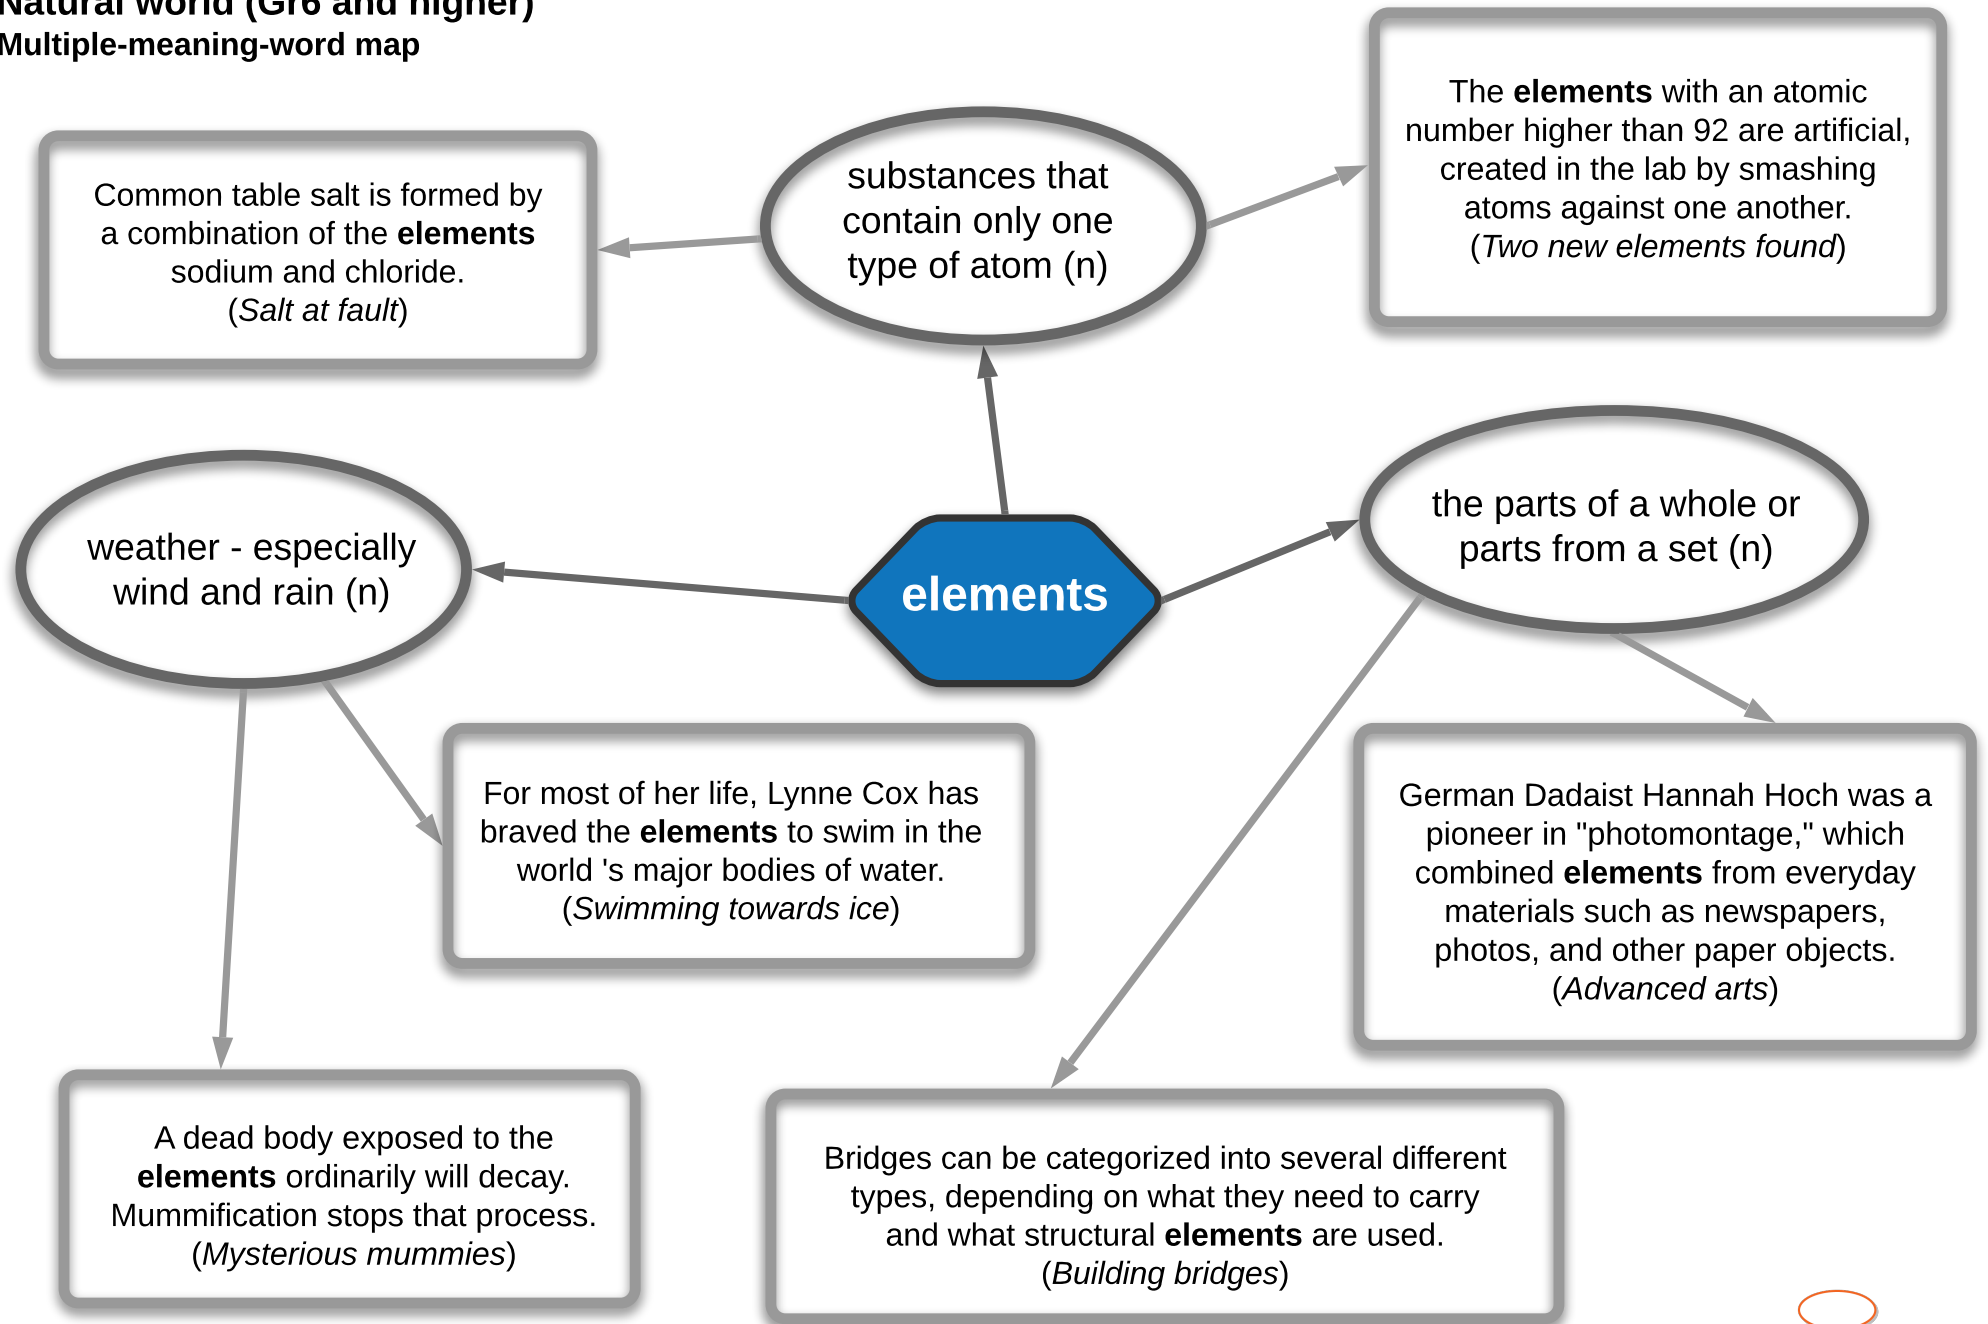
Natural World (Gr6 and higher)
Multiple-meaning-word map

substances that contain only one type of atom (n)

Common table salt is formed by a combination of the **elements** sodium and chloride. (*Salt at fault*)

The **elements** with an atomic number higher than 92 are artificial, created in the lab by smashing atoms against one another. (*Two new elements found*)

elements

weather - especially wind and rain (n)

the parts of a whole or parts from a set (n)

For most of her life, Lynne Cox has braved the **elements** to swim in the world 's major bodies of water. (*Swimming towards ice*)

German Dadaist Hannah Hoch was a pioneer in "photomontage," which combined **elements** from everyday materials such as newspapers, photos, and other paper objects. (*Advanced arts*)

A dead body exposed to the **elements** ordinarily will decay. Mummification stops that process. (*Mysterious mummies*)

Bridges can be categorized into several different types, depending on what they need to carry and what structural **elements** are used. (*Building bridges*)